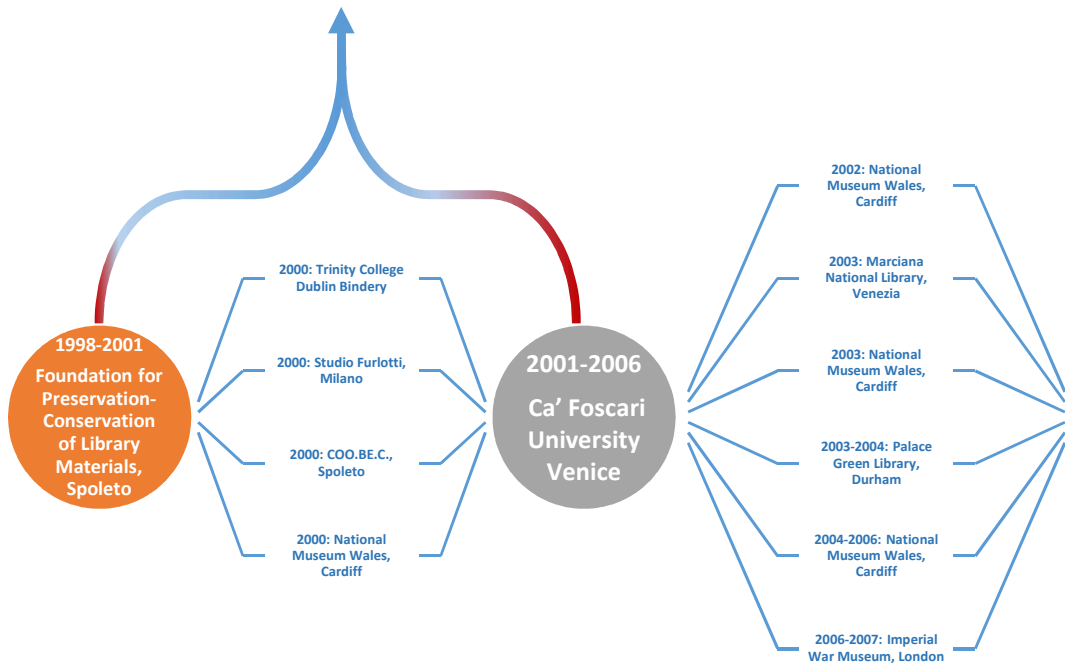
1998-2001
Foundation for Preservation-Conservation of Library Materials, Spoleto

2000: Trinity College Dublin Bindery

2000: Studio Furlotti, Milano

2000: COO.BE.C., Spoleto

2000: National Museum Wales, Cardiff

2001-2006
Ca' Foscari University Venice

2002: National Museum Wales, Cardiff

2003: Marciana National Library, Venezia

2003: National Museum Wales, Cardiff

2003-2004: Palace Green Library, Durham

2004-2006: National Museum Wales, Cardiff

2006-2007: Imperial War Museum, London